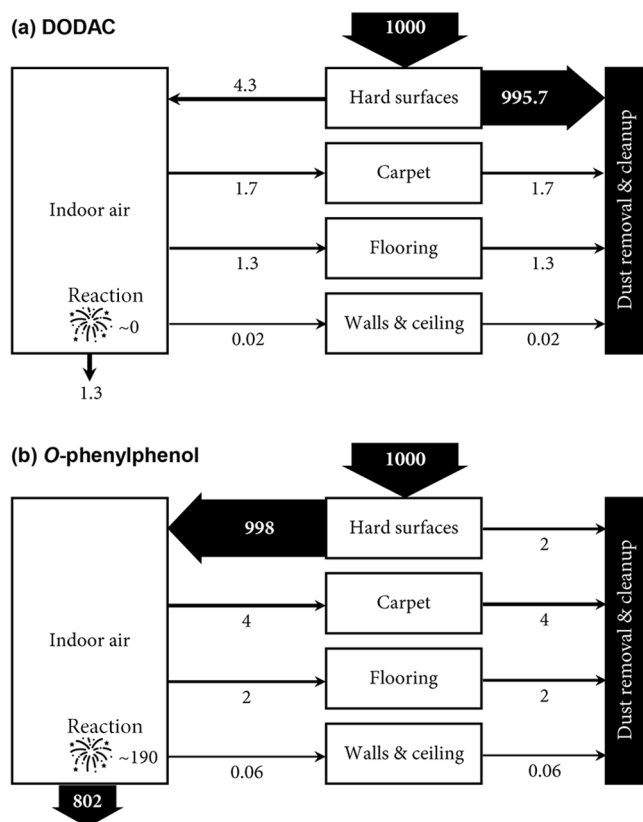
(a) DODAC

1000

Indoor air

Reaction
~0

1.3

4.3

Hard surfaces

995.7

1.7

Carpet

1.7

1.3

Flooring

1.3

0.02

Walls & ceiling

0.02

Dust removal & cleanup

(b) *O*-phenylphenol

1000

Indoor air

Reaction
~190

802

998

Hard surfaces

2

4

Carpet

4

2

Flooring

2

0.06

Walls & ceiling

0.06

Dust removal & cleanup